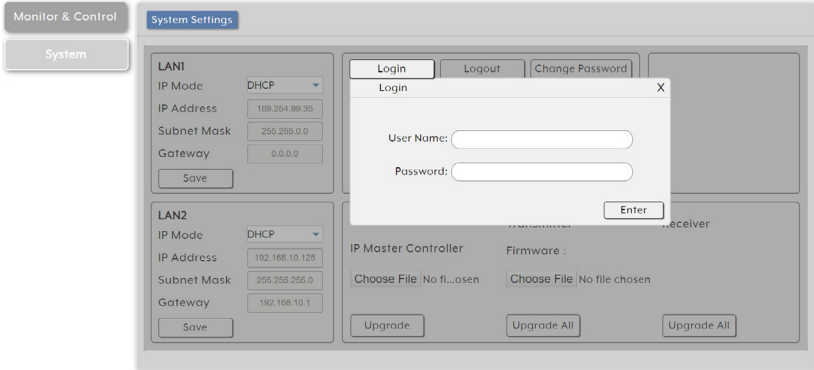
Monitor & Control

System

System Settings

LAN1

IP Mode DHCP

IP Address 169.254.99.35

Subnet Mask 255.255.0.0

Gateway 0.0.0.0

Save

Login Logout Change Password

Login X

User Name:

Password:

Enter

LAN2

IP Mode DHCP

IP Address 192.168.10.125

Subnet Mask 255.255.255.0

Gateway 192.168.10.1

Save

Transmitter Receiver

IP Master Controller

Firmware :

Choose File No fi...osen

Choose File No file chosen

Upgrade

Upgrade All

Upgrade All